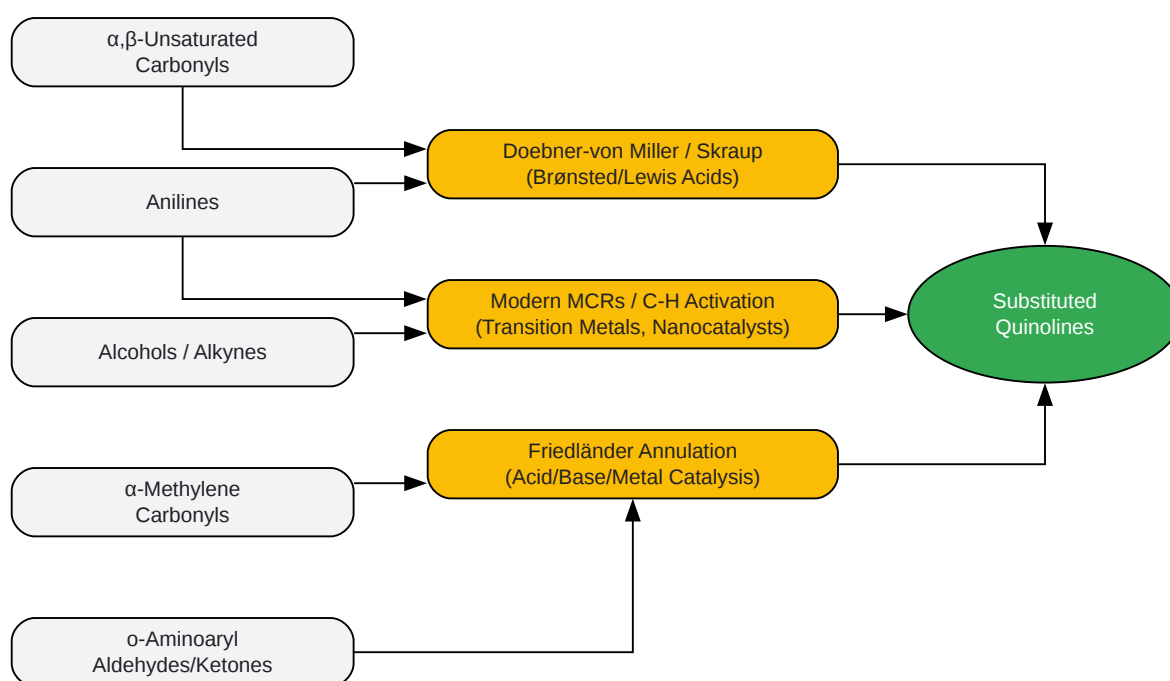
α,β-Unsaturated Carbonyls

Anilines

Alcohols / Alkynes

α-Methylene Carbonyls

o-Aminoaryl Aldehydes/Ketones

Doebner-von Miller / Skraup (Brønsted/Lewis Acids)

Modern MCRs / C-H Activation (Transition Metals, Nanocatalysts)

Friedländer Annulation (Acid/Base/Metal Catalysis)

Substituted Quinolines